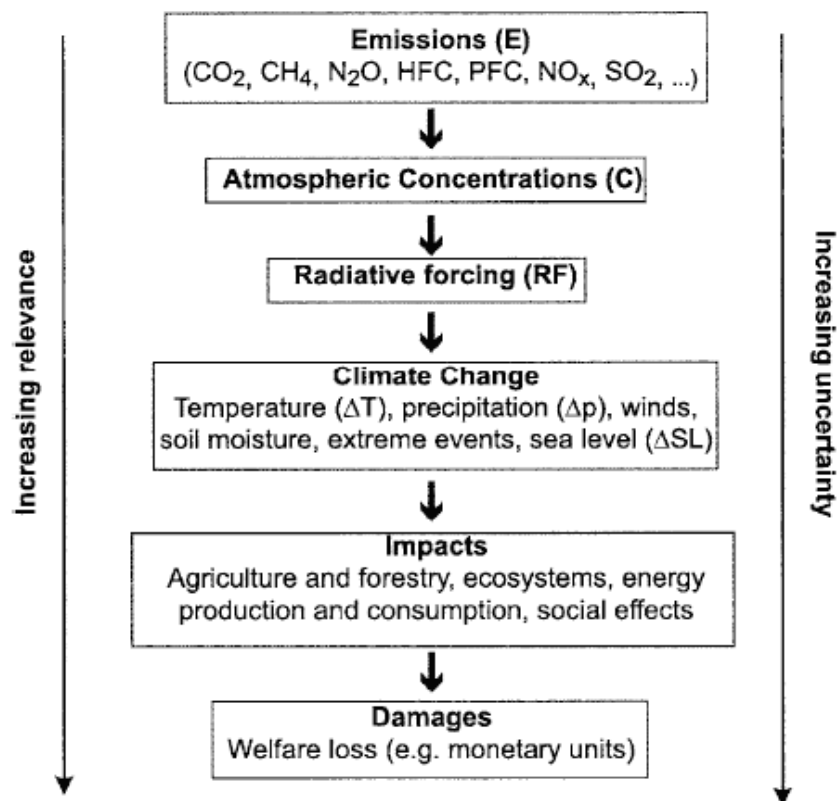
Emissions (E)
($CO_2$, $CH_4$, $N_2O$, HFC, PFC, $NO_x$, $SO_2$, ...)

Atmospheric Concentrations (C)

Radiative forcing (RF)

Climate Change
Temperature ($\Delta$T), precipitation ($\Delta$p), winds, soil moisture, extreme events, sea level ($\Delta$SL)

Impacts
Agriculture and forestry, ecosystems, energy production and consumption, social effects

Damages
Welfare loss (e.g. monetary units)

Increasing relevance

Increasing uncertainty